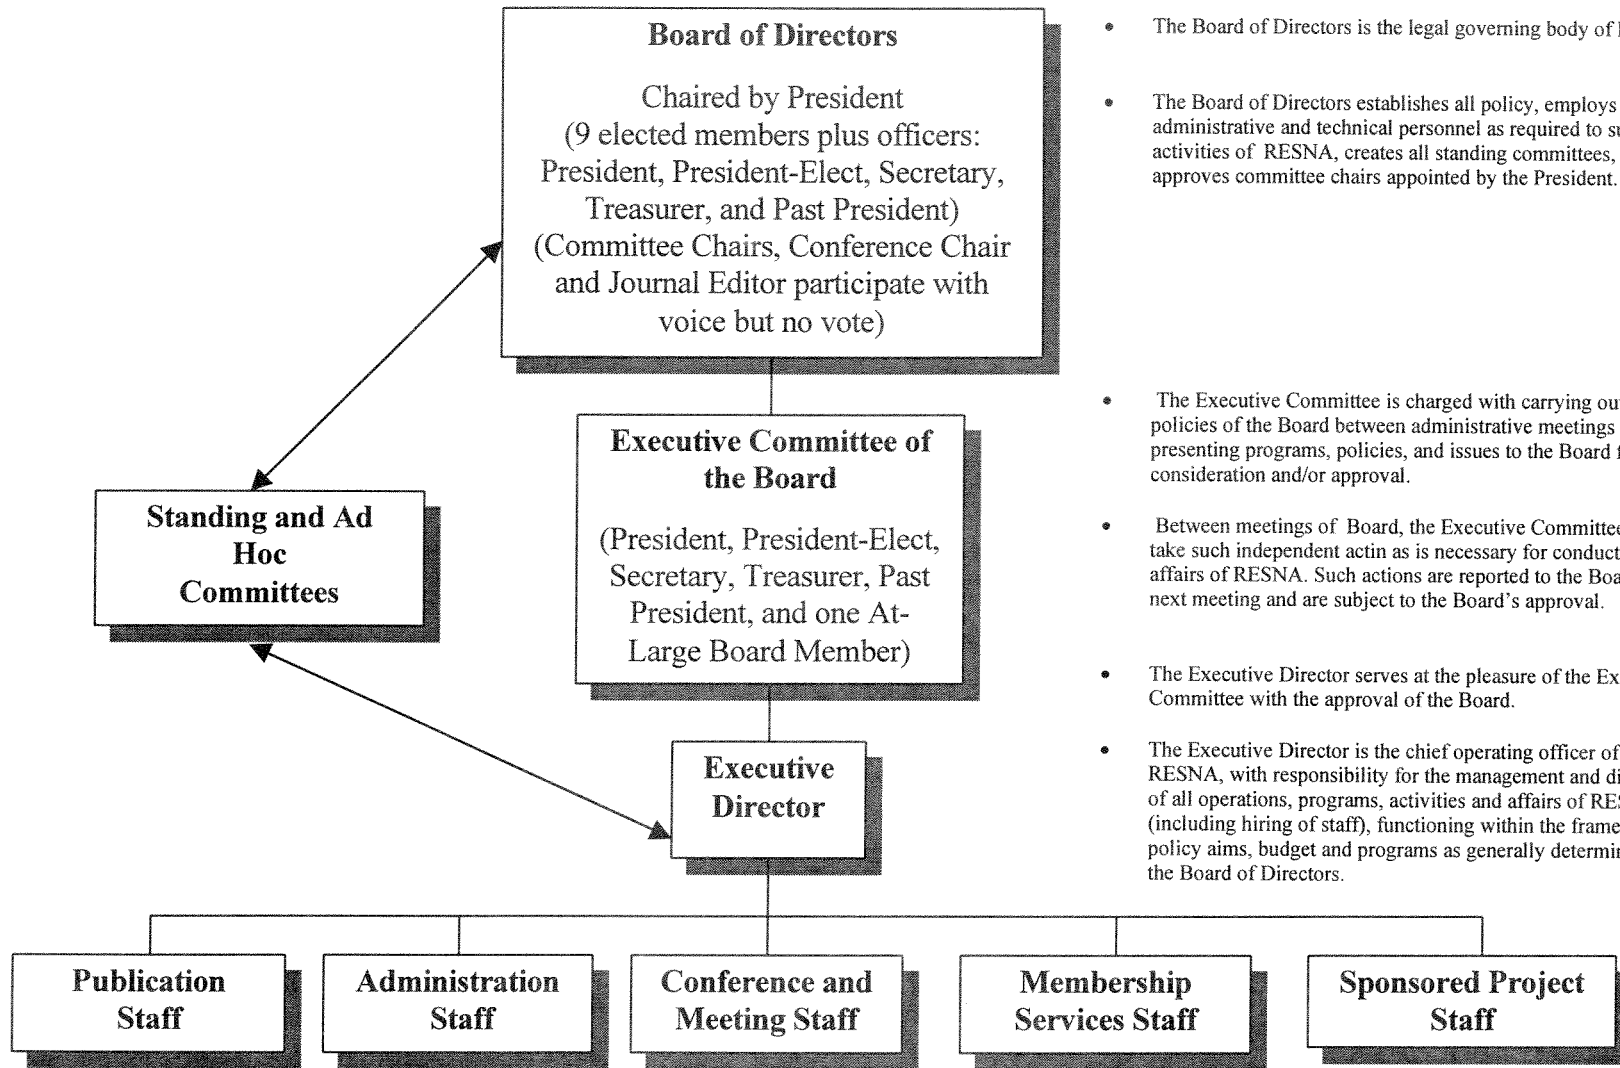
Board of Directors

Chaired by President (9 elected members plus officers: President, President-Elect, Secretary, Treasurer, and Past President) (Committee Chairs, Conference Chair and Journal Editor participate with voice but no vote)

• The Board of Directors is the legal governing body of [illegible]

• The Board of Directors establishes all policy, employs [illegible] administrative and technical personnel as required to su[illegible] activities of RESNA, creates all standing committees, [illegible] approves committee chairs appointed by the President.

Executive Committee of the Board

(President, President-Elect, Secretary, Treasurer, Past President, and one At-Large Board Member)

• The Executive Committee is charged with carrying ou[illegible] policies of the Board between administrative meetings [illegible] presenting programs, policies, and issues to the Board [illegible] consideration and/or approval.

• Between meetings of Board, the Executive Committee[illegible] take such independent actin as is necessary for conduct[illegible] affairs of RESNA. Such actions are reported to the Boa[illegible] next meeting and are subject to the Board's approval.

Standing and Ad Hoc Committees

Executive Director

• The Executive Director serves at the pleasure of the Ex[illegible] Committee with the approval of the Board.

• The Executive Director is the chief operating officer of RESNA, with responsibility for the management and di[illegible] of all operations, programs, activities and affairs of RE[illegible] (including hiring of staff), functioning within the frame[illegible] policy aims, budget and programs as generally determi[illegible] the Board of Directors.

Publication Staff

Administration Staff

Conference and Meeting Staff

Membership Services Staff

Sponsored Project Staff